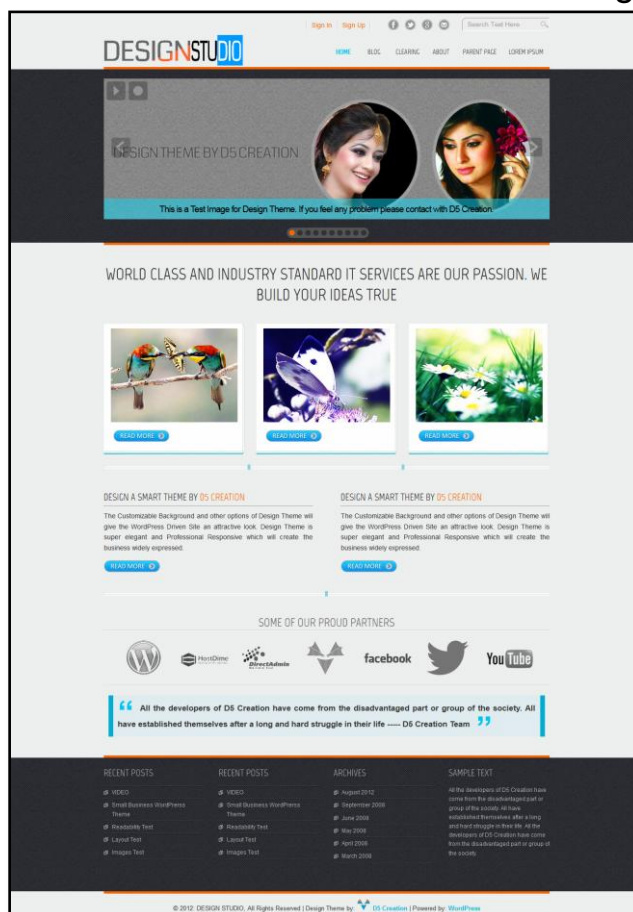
Sign In | Sign Up

Search Text Here

DESIGNSTUDIO

HOME BLOG CLEARING ABOUT PARENT PAGE LOREM IPSUM

DESIGN THEME BY D5 CREATION

This is a Test Image for Design Theme. If you feel any problem please contact with D5 Creation.

WORLD CLASS AND INDUSTRY STANDARD IT SERVICES ARE OUR PASSION. WE BUILD YOUR IDEAS TRUE

READ MORE

READ MORE

READ MORE

DESIGN A SMART THEME BY D5 CREATION

The Customizable Background and other options of Design Theme will give the WordPress Driven Site an attractive look. Design Theme is super elegant and Professional Responsive which will create the business widely expressed.

READ MORE

DESIGN A SMART THEME BY D5 CREATION

The Customizable Background and other options of Design Theme will give the WordPress Driven Site an attractive look. Design Theme is super elegant and Professional Responsive which will create the business widely expressed.

READ MORE

SOME OF OUR PROUD PARTNERS

HostDime

DirectAdmin

facebook

YouTube

“ All the developers of D5 Creation have come from the disadvantaged part or group of the society. All have established themselves after a long and hard struggle in their life ---- D5 Creation Team ”

RECENT POSTS

VIDEO
Small Business WordPress Theme
Readability Test
Layout Test
Images Test

RECENT POSTS

VIDEO
Small Business WordPress Theme
Readability Test
Layout Test
Images Test

ARCHIVES

August 2012
September 2008
June 2008
May 2008
April 2008
March 2008

SAMPLE TEXT

All the developers of D5 Creation have come from the disadvantaged part or group of the society. All have established themselves after a long and hard struggle in their life. All the developers of D5 Creation have come from the disadvantaged part or group of the society.

© 2012: DESIGN STUDIO, All Rights Reserved | Design Theme by: D5 Creation | Powered by: WordPress